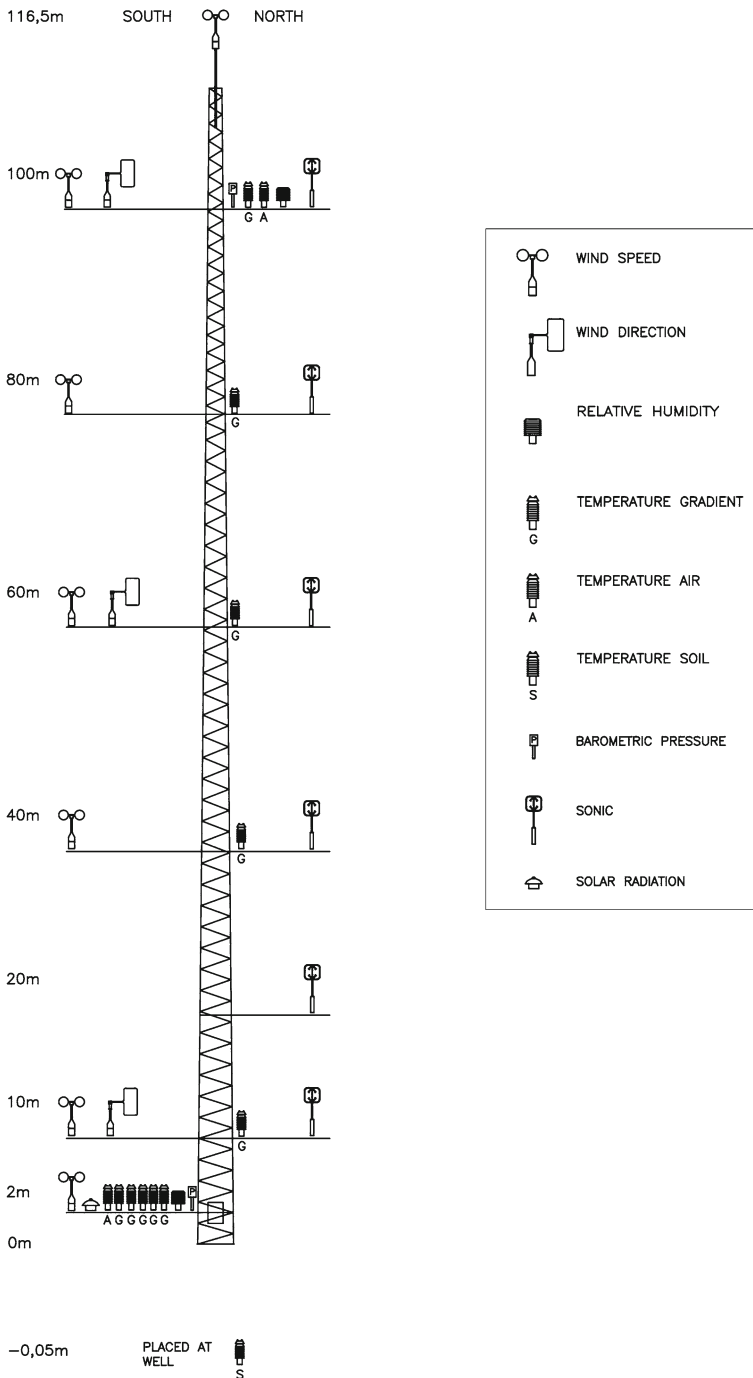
116,5m SOUTH NORTH

100m

P

G A

80m

G

60m

G

40m

G

20m

10m

G

2m

P

A G G G G G

0m

−0,05m PLACED AT WELL

S

WIND SPEED

WIND DIRECTION

RELATIVE HUMIDITY

G

TEMPERATURE GRADIENT

A

TEMPERATURE AIR

S

TEMPERATURE SOIL

P

BAROMETRIC PRESSURE

SONIC

SOLAR RADIATION